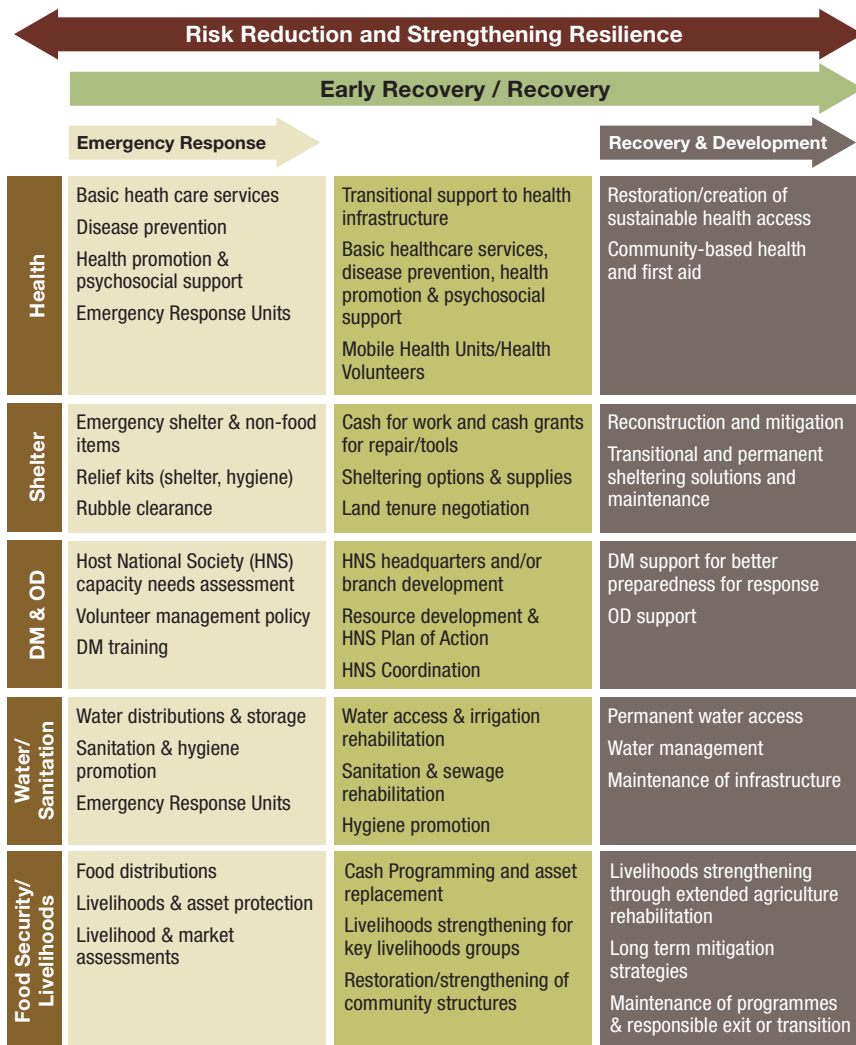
Risk Reduction and Strengthening Resilience

Early Recovery / Recovery

Emergency Response

Recovery & Development

| | Emergency Response | Early Recovery / Recovery | Recovery & Development |
|---|---|---|---|
| Health | Basic heath care services<br>Disease prevention<br>Health promotion & psychosocial support<br>Emergency Response Units | Transitional support to health infrastructure<br>Basic healthcare services, disease prevention, health promotion & psychosocial support<br>Mobile Health Units/Health Volunteers | Restoration/creation of sustainable health access<br>Community-based health and first aid |
| Shelter | Emergency shelter & non-food items<br>Relief kits (shelter, hygiene)<br>Rubble clearance | Cash for work and cash grants for repair/tools<br>Sheltering options & supplies<br>Land tenure negotiation | Reconstruction and mitigation<br>Transitional and permanent sheltering solutions and maintenance |
| DM & OD | Host National Society (HNS) capacity needs assessment<br>Volunteer management policy<br>DM training | HNS headquarters and/or branch development<br>Resource development & HNS Plan of Action<br>HNS Coordination | DM support for better preparedness for response<br>OD support |
| Water/ Sanitation | Water distributions & storage<br>Sanitation & hygiene promotion<br>Emergency Response Units | Water access & irrigation rehabilitation<br>Sanitation & sewage rehabilitation<br>Hygiene promotion | Permanent water access<br>Water management<br>Maintenance of infrastructure |
| Food Security/ Livelihoods | Food distributions<br>Livelihoods & asset protection<br>Livelihood & market assessments | Cash Programming and asset replacement<br>Livelihoods strengthening for key livelihoods groups<br>Restoration/strengthening of community structures | Livelihoods strengthening through extended agriculture rehabilitation<br>Long term mitigation strategies<br>Maintenance of programmes & responsible exit or transition |